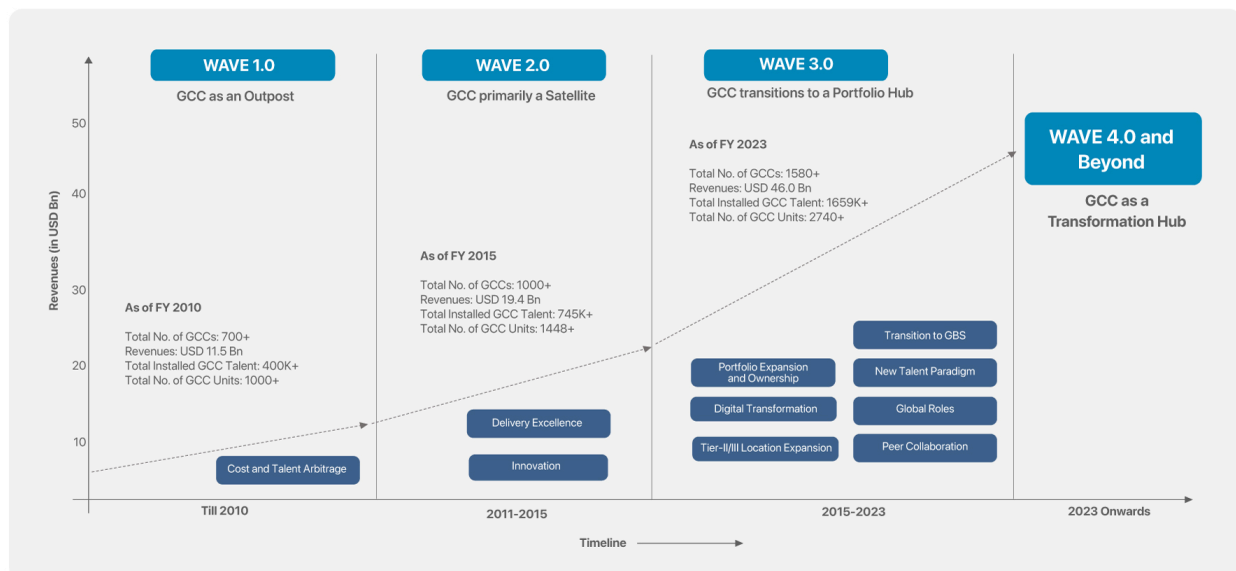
WAVE 1.0
GCC as an Outpost

WAVE 2.0
GCC primarily a Satellite

WAVE 3.0
GCC transitions to a Portfolio Hub

WAVE 4.0 and Beyond
GCC as a Transformation Hub

Revenues (in USD Bn)

50
40
30
20
10

As of FY 2010
Total No. of GCCs: 700+
Revenues: USD 11.5 Bn
Total Installed GCC Talent: 400K+
Total No. of GCC Units: 1000+

As of FY 2015
Total No. of GCCs: 1000+
Revenues: USD 19.4 Bn
Total Installed GCC Talent: 745K+
Total No. of GCC Units: 1448+

As of FY 2023
Total No. of GCCs: 1580+
Revenues: USD 46.0 Bn
Total Installed GCC Talent: 1659K+
Total No. of GCC Units: 2740+

Cost and Talent Arbitrage

Delivery Excellence
Innovation

Portfolio Expansion and Ownership
Digital Transformation
Tier-II/III Location Expansion

Transition to GBS
New Talent Paradigm
Global Roles
Peer Collaboration

Till 2010
2011-2015
2015-2023
2023 Onwards

Timeline